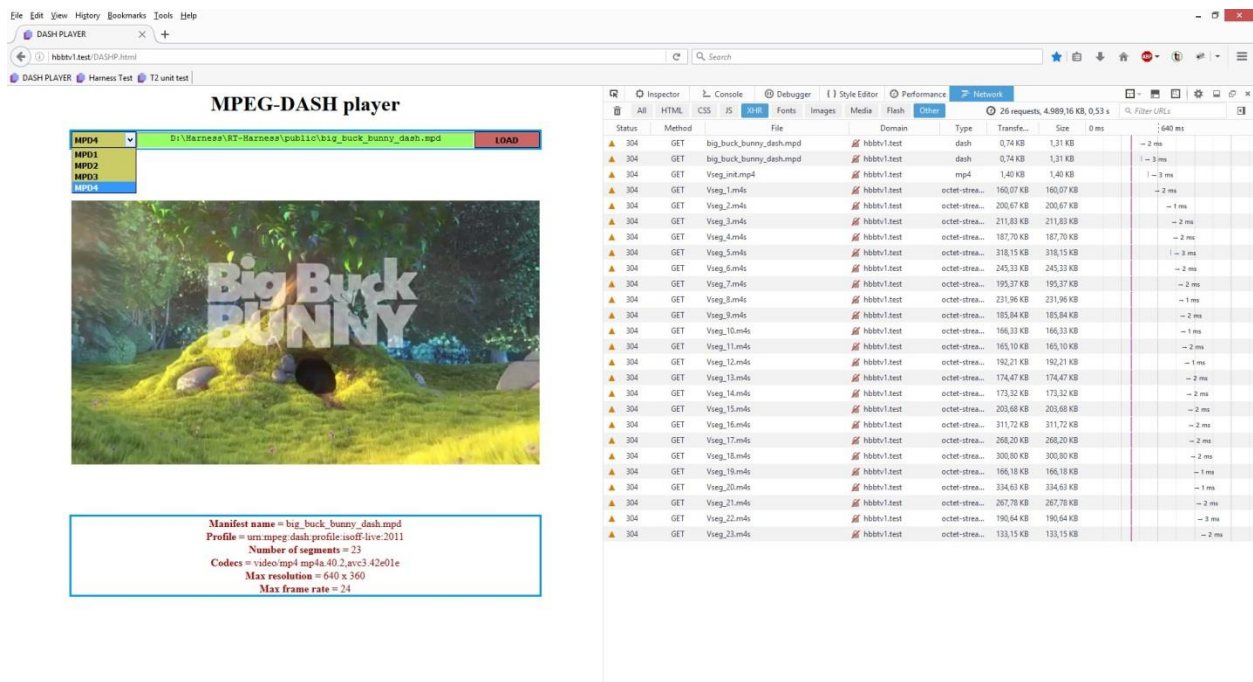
File Edit View History Bookmarks Tools Help

DASH PLAYER

hbbtv1.test/DASHP.html

Search

DASH PLAYER  Harness Test  T2 unit test

MPEG-DASH player

MPD4
MPD1
MPD2
MPD3
MPD4

D:\Harness\RT-Harness\public\big_buck_bunny_dash.mpd

LOAD

Big Buck BUNNY

Manifest name = big_buck_bunny_dash.mpd
Profile = urn:mpeg:dash:profile:isoff-live:2011
Number of segments = 23
Codecs = video/mp4 mp4a.40.2,avc3.42e01e
Max resolution = 640 x 360
Max frame rate = 24

Inspector  Console  Debugger  Style Editor  Performance  Network

All  HTML  CSS  JS  XHR  Fonts  Images  Media  Flash  Other  26 requests, 4.989,16 KB, 0,53 s  Filter URLs

| Status | Method | File | Domain | Type | Transfe... | Size | 0 ms  640 ms |
|---|---|---|---|---|---|---|---|
| 304 | GET | big_buck_bunny_dash.mpd | hbbtv1.test | dash | 0,74 KB | 1,31 KB | → 2 ms |
| 304 | GET | big_buck_bunny_dash.mpd | hbbtv1.test | dash | 0,74 KB | 1,31 KB | → 3 ms |
| 304 | GET | Vseg_init.mp4 | hbbtv1.test | mp4 | 1,40 KB | 1,40 KB | → 3 ms |
| 304 | GET | Vseg_1.m4s | hbbtv1.test | octet-strea... | 160,07 KB | 160,07 KB | → 2 ms |
| 304 | GET | Vseg_2.m4s | hbbtv1.test | octet-strea... | 200,67 KB | 200,67 KB | → 1 ms |
| 304 | GET | Vseg_3.m4s | hbbtv1.test | octet-strea... | 211,83 KB | 211,83 KB | → 2 ms |
| 304 | GET | Vseg_4.m4s | hbbtv1.test | octet-strea... | 187,70 KB | 187,70 KB | → 2 ms |
| 304 | GET | Vseg_5.m4s | hbbtv1.test | octet-strea... | 318,15 KB | 318,15 KB | → 3 ms |
| 304 | GET | Vseg_6.m4s | hbbtv1.test | octet-strea... | 245,33 KB | 245,33 KB | → 2 ms |
| 304 | GET | Vseg_7.m4s | hbbtv1.test | octet-strea... | 195,37 KB | 195,37 KB | → 2 ms |
| 304 | GET | Vseg_8.m4s | hbbtv1.test | octet-strea... | 231,96 KB | 231,96 KB | → 1 ms |
| 304 | GET | Vseg_9.m4s | hbbtv1.test | octet-strea... | 185,84 KB | 185,84 KB | → 2 ms |
| 304 | GET | Vseg_10.m4s | hbbtv1.test | octet-strea... | 166,33 KB | 166,33 KB | → 1 ms |
| 304 | GET | Vseg_11.m4s | hbbtv1.test | octet-strea... | 165,10 KB | 165,10 KB | → 2 ms |
| 304 | GET | Vseg_12.m4s | hbbtv1.test | octet-strea... | 192,21 KB | 192,21 KB | → 1 ms |
| 304 | GET | Vseg_13.m4s | hbbtv1.test | octet-strea... | 174,47 KB | 174,47 KB | → 2 ms |
| 304 | GET | Vseg_14.m4s | hbbtv1.test | octet-strea... | 173,32 KB | 173,32 KB | → 2 ms |
| 304 | GET | Vseg_15.m4s | hbbtv1.test | octet-strea... | 203,68 KB | 203,68 KB | → 2 ms |
| 304 | GET | Vseg_16.m4s | hbbtv1.test | octet-strea... | 311,72 KB | 311,72 KB | → 2 ms |
| 304 | GET | Vseg_17.m4s | hbbtv1.test | octet-strea... | 268,20 KB | 268,20 KB | → 2 ms |
| 304 | GET | Vseg_18.m4s | hbbtv1.test | octet-strea... | 300,80 KB | 300,80 KB | → 2 ms |
| 304 | GET | Vseg_19.m4s | hbbtv1.test | octet-strea... | 166,18 KB | 166,18 KB | → 1 ms |
| 304 | GET | Vseg_20.m4s | hbbtv1.test | octet-strea... | 334,63 KB | 334,63 KB | → 1 ms |
| 304 | GET | Vseg_21.m4s | hbbtv1.test | octet-strea... | 267,78 KB | 267,78 KB | → 2 ms |
| 304 | GET | Vseg_22.m4s | hbbtv1.test | octet-strea... | 190,64 KB | 190,64 KB | → 3 ms |
| 304 | GET | Vseg_23.m4s | hbbtv1.test | octet-strea... | 133,15 KB | 133,15 KB | → 2 ms |